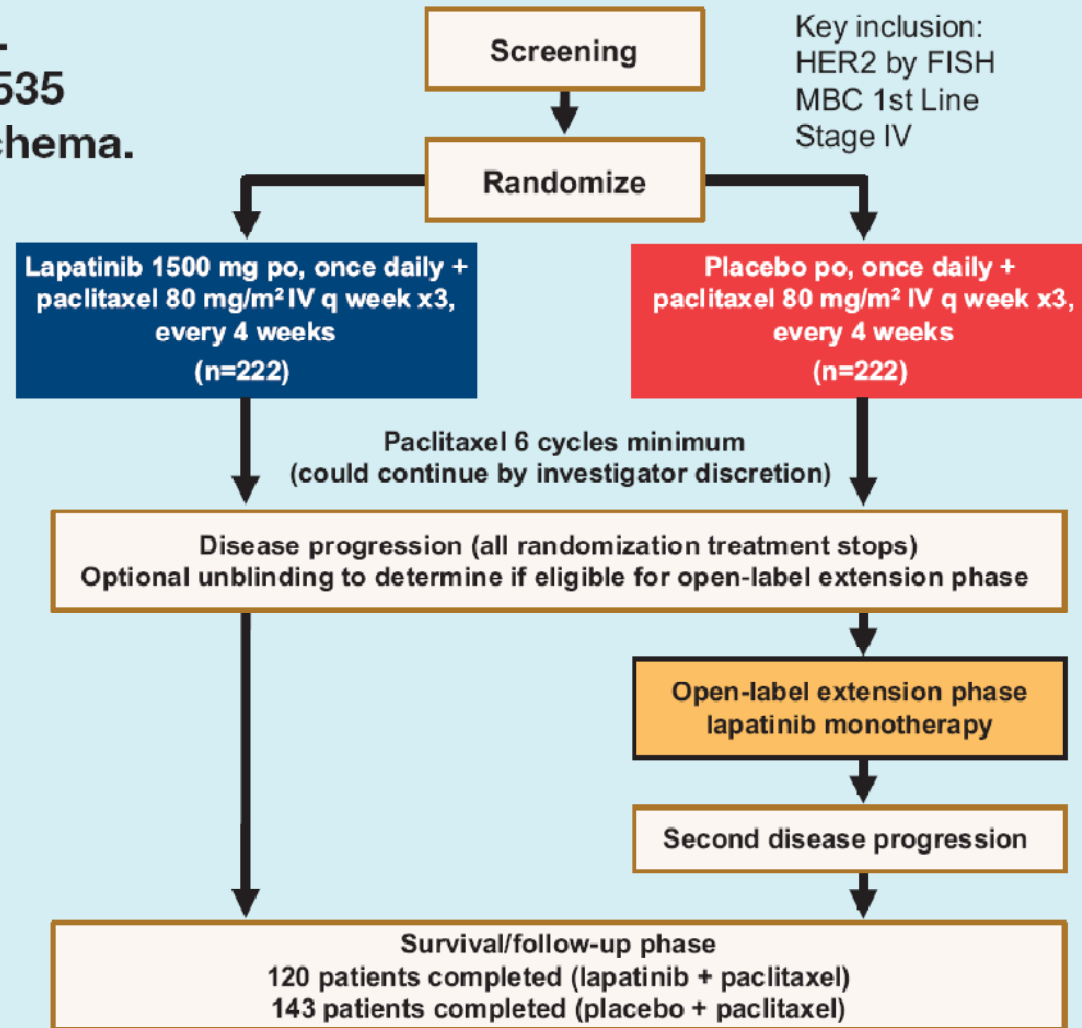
535
chema.

Screening

Key inclusion:
HER2 by FISH
MBC 1st Line
Stage IV

Randomize

Lapatinib 1500 mg po, once daily + paclitaxel 80 mg/m² IV q week x3, every 4 weeks
(n=222)

Placebo po, once daily + paclitaxel 80 mg/m² IV q week x3, every 4 weeks
(n=222)

Paclitaxel 6 cycles minimum
(could continue by investigator discretion)

Disease progression (all randomization treatment stops)
Optional unblinding to determine if eligible for open-label extension phase

Open-label extension phase
lapatinib monotherapy

Second disease progression

Survival/follow-up phase
120 patients completed (lapatinib + paclitaxel)
143 patients completed (placebo + paclitaxel)